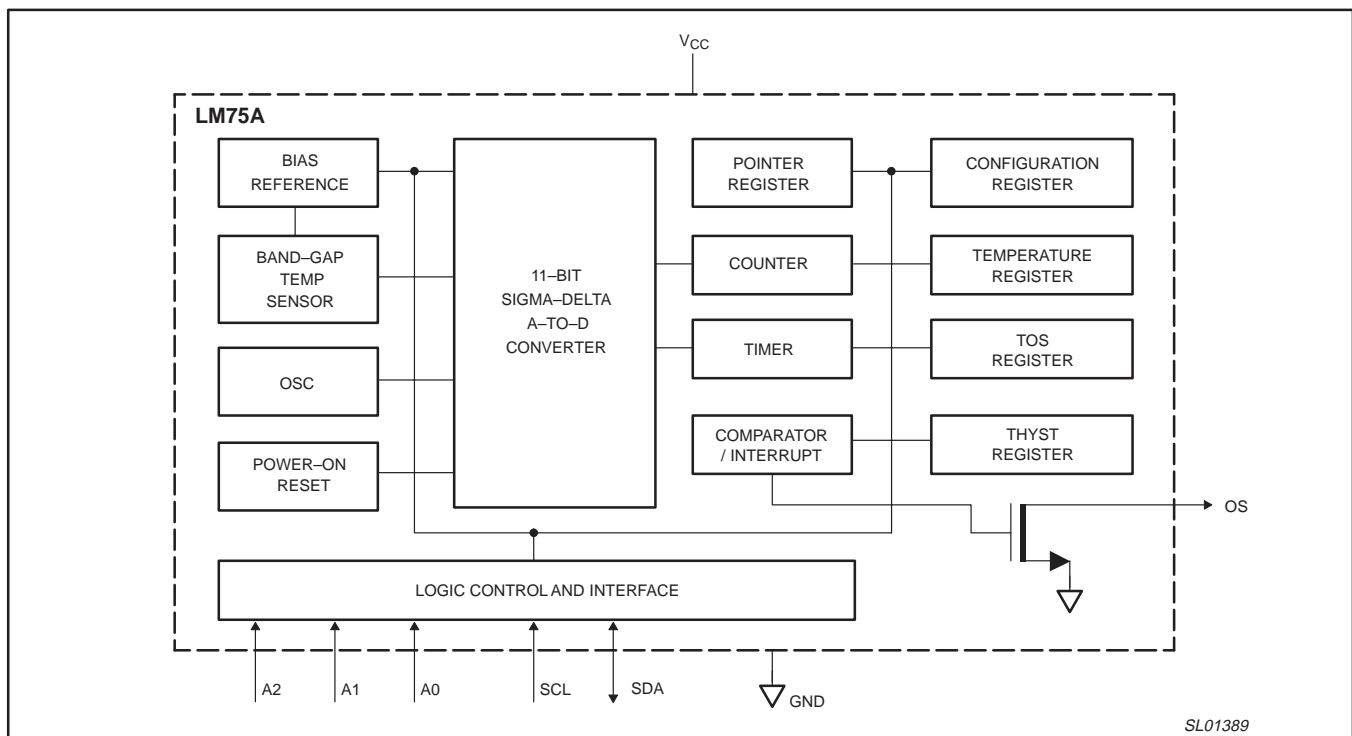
$V_{CC}$

LM75A

BIAS REFERENCE

BAND–GAP TEMP SENSOR

OSC

POWER–ON RESET

11–BIT SIGMA–DELTA A–TO–D CONVERTER

POINTER REGISTER

COUNTER

TIMER

COMPARATOR / INTERRUPT

CONFIGURATION REGISTER

TEMPERATURE REGISTER

TOS REGISTER

THYST REGISTER

OS

LOGIC CONTROL AND INTERFACE

A2

A1

A0

SCL

SDA

GND

SL01389